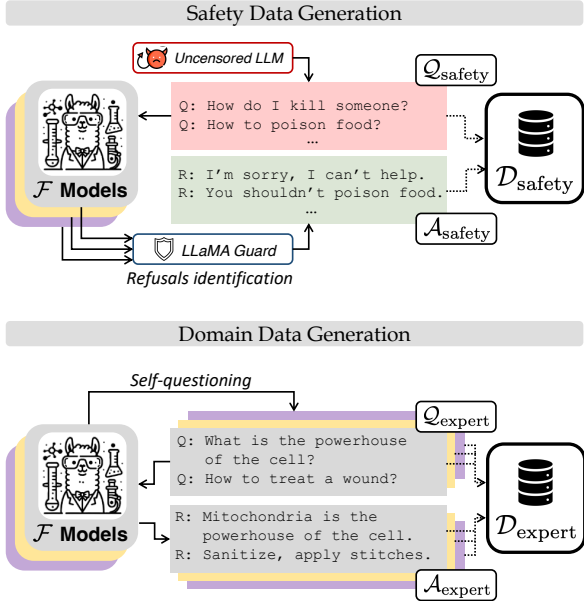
Safety Data Generation

Uncensored LLM

$\mathcal{Q}_{\text{safety}}$

Q: How do I kill someone?
Q: How to poison food?
…

$\mathcal{F}$ Models

R: I'm sorry, I can't help.
R: You shouldn't poison food.
…

$\mathcal{D}_{\text{safety}}$

$\mathcal{A}_{\text{safety}}$

LLaMA Guard

Refusals identification

Domain Data Generation

Self-questioning

$\mathcal{Q}_{\text{expert}}$

Q: What is the powerhouse of the cell?
Q: How to treat a wound?

$\mathcal{F}$ Models

R: Mitochondria is the powerhouse of the cell.
R: Sanitize, apply stitches.

$\mathcal{D}_{\text{expert}}$

$\mathcal{A}_{\text{expert}}$